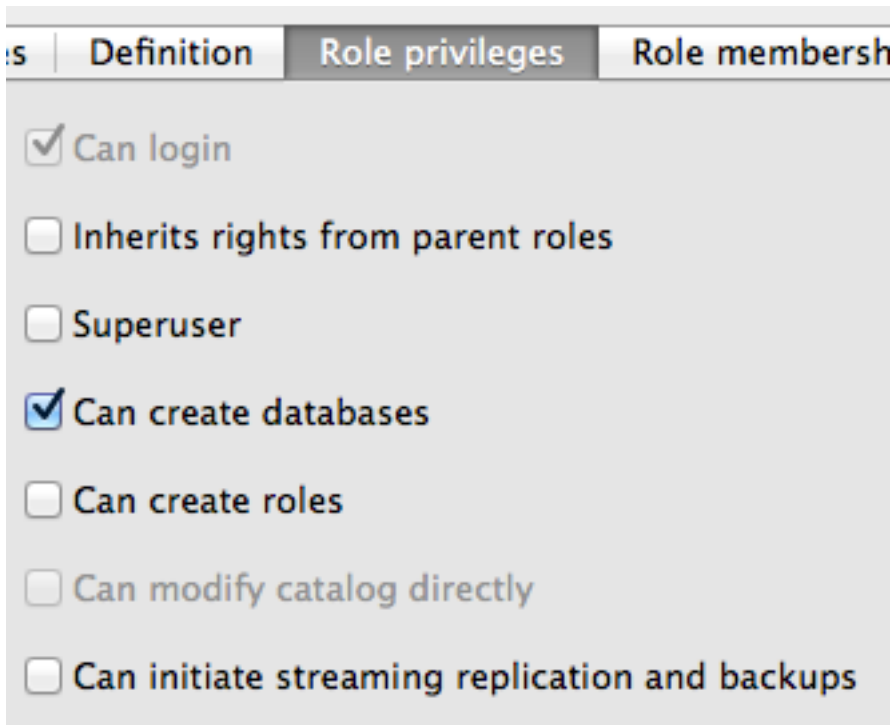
es | Definition | Role privileges | Role membersh

Can login

Inherits rights from parent roles

Superuser

Can create databases

Can create roles

Can modify catalog directly

Can initiate streaming replication and backups